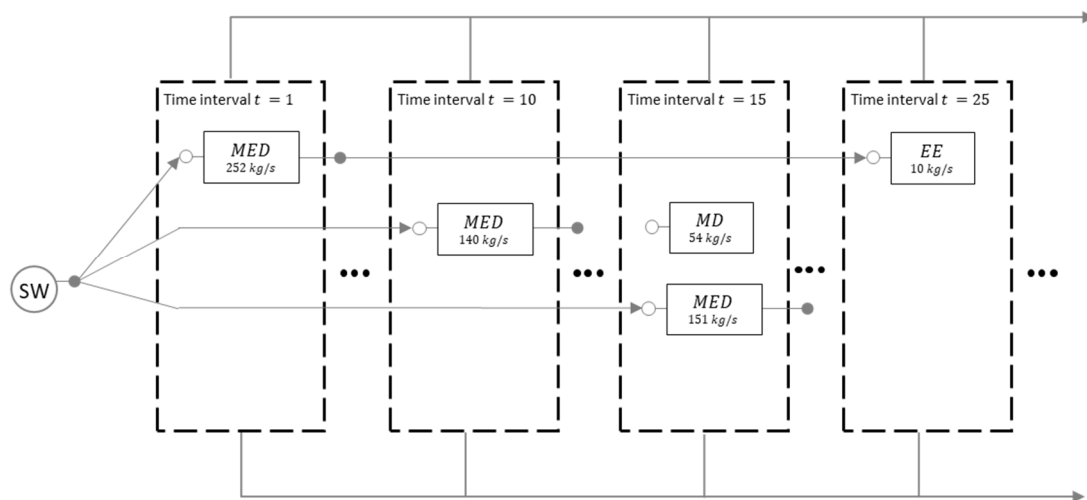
Time interval $t = 1$

$MED$
252 $kg/s$

Time interval $t = 10$

$MED$
140 $kg/s$

Time interval $t = 15$

$MD$
54 $kg/s$

$MED$
151 $kg/s$

Time interval $t = 25$

$EE$
10 $kg/s$

SW

•••

•••

•••

•••